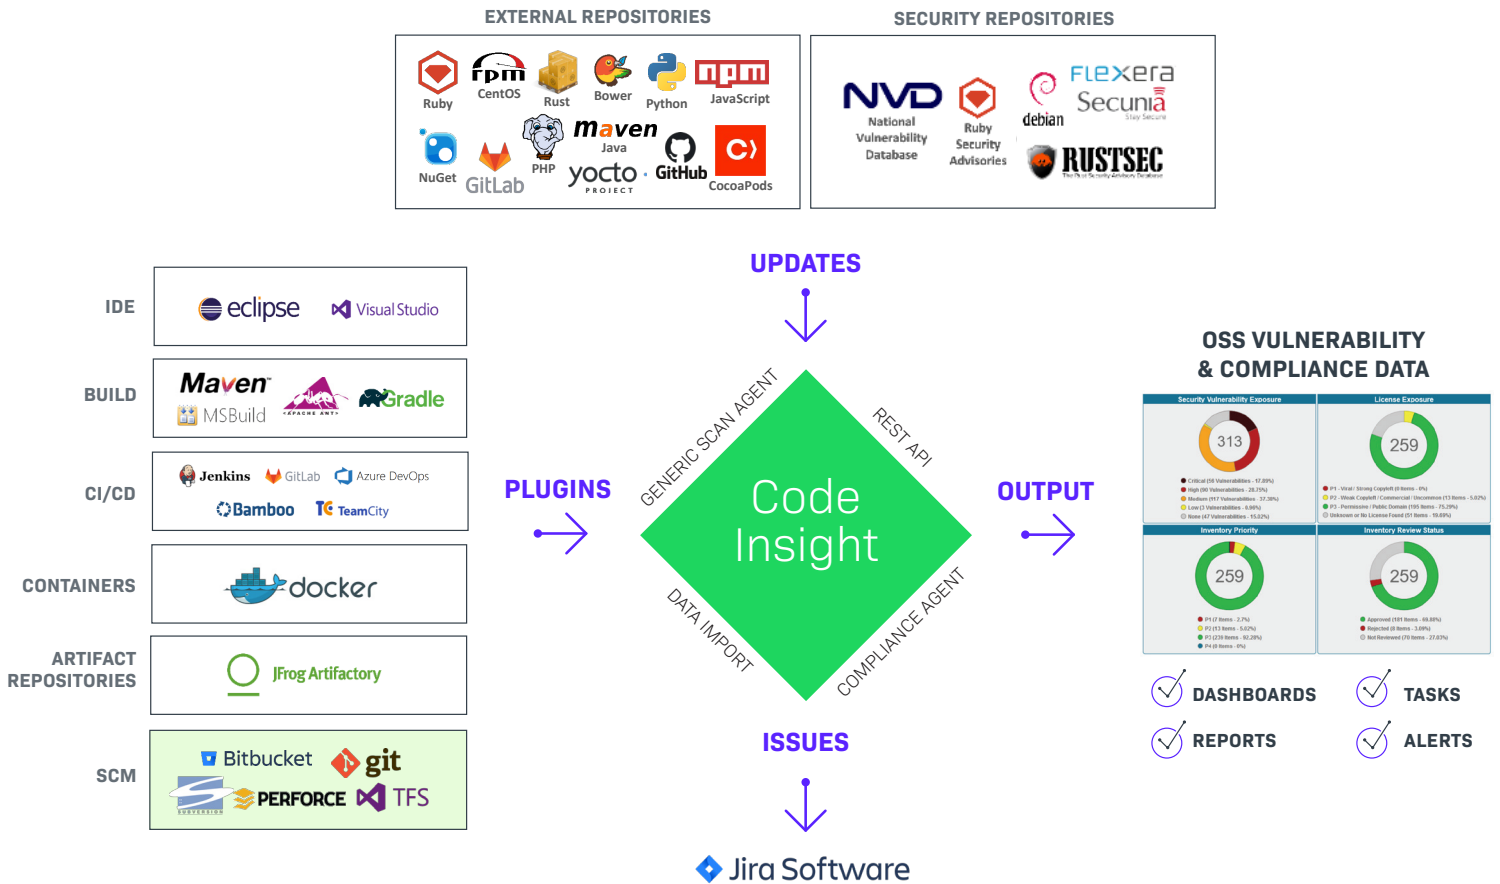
EXTERNAL REPOSITORIES

Ruby rpm CentOS Rust Bower Python npm JavaScript
NuGet GitLab PHP maven Java yocto PROJECT GitHub CocoaPods

SECURITY REPOSITORIES

NVD National Vulnerability Database
Ruby Security Advisories
debian
Flexera Secunia Stay Secure
RUSTSEC

IDE
eclipse Visual Studio

BUILD
Maven MSBuild APACHE ANT Gradle

CI/CD
Jenkins GitLab Azure DevOps
Bamboo TeamCity

CONTAINERS
docker

ARTIFACT REPOSITORIES
JFrog Artifactory

SCM
Bitbucket git
SUBVERSION PERFORCE TFS

UPDATES

PLUGINS

GENERIC SCAN AGENT
REST API
Code Insight
DATA IMPORT
COMPLIANCE AGENT

OUTPUT

ISSUES

Jira Software

OSS VULNERABILITY & COMPLIANCE DATA

Security Vulnerability Exposure
313
License Exposure
259
Inventory Priority
259
Inventory Review Status
259

DASHBOARDS
TASKS
REPORTS
ALERTS